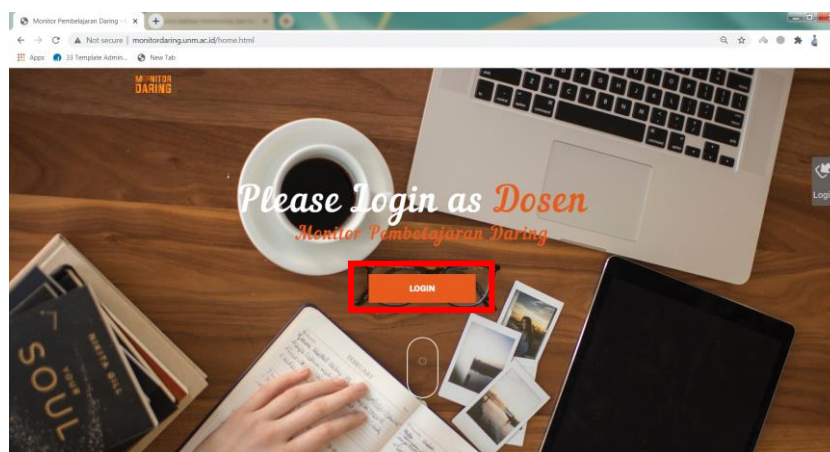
Monitor Pembelajaran Daring - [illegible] ×

Not secure | monitordaring.unm.ac.id/home.html

Apps 33 Template Admin... New Tab

MONITOR DARING

Please Login as Dosen

Monitor Pembelajaran Daring

LOGIN

Logi

SOUL

YOUR

BINITA GILL